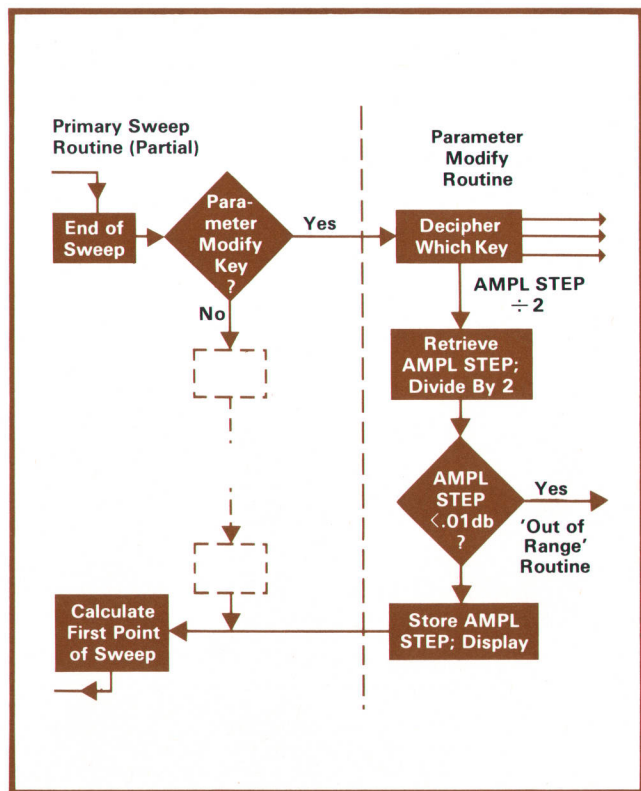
Primary Sweep Routine (Partial)

Parameter Modify Routine

End of Sweep

Parameter Modify Key ?

Yes

No

Decipher Which Key

AMPL STEP $\div 2$

Retrieve AMPL STEP; Divide By 2

AMPL STEP $<.01$db ?

Yes

'Out of Range' Routine

Calculate First Point of Sweep

Store AMPL STEP; Display